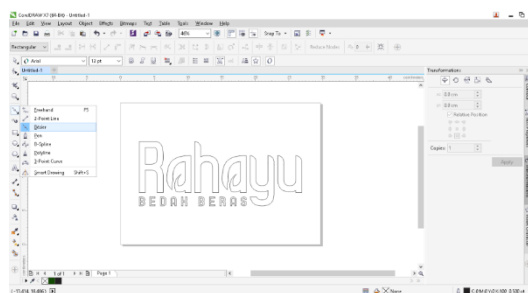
CorelDRAW X7 (64-Bit) - Untitled-1
File Edit View Layout Object Effects Bitmaps Text Table Tools Window Help
40%
Snap To
Rectangular
Reduce Nodes
Arial
12 pt
Untitled-1
Freehand F5
2-Point Line
Bezier
Pen
B-Spline
Polyline
3-Point Curve
Smart Drawing Shift+S
Rahayu
BEDAH BERAS
Transformations
0.0 cm
0.0 cm
Relative Position
Copies: 1
Apply
1 of 1
Page 1
None
C:0 M:0 Y:0 K:100 0.500 pt